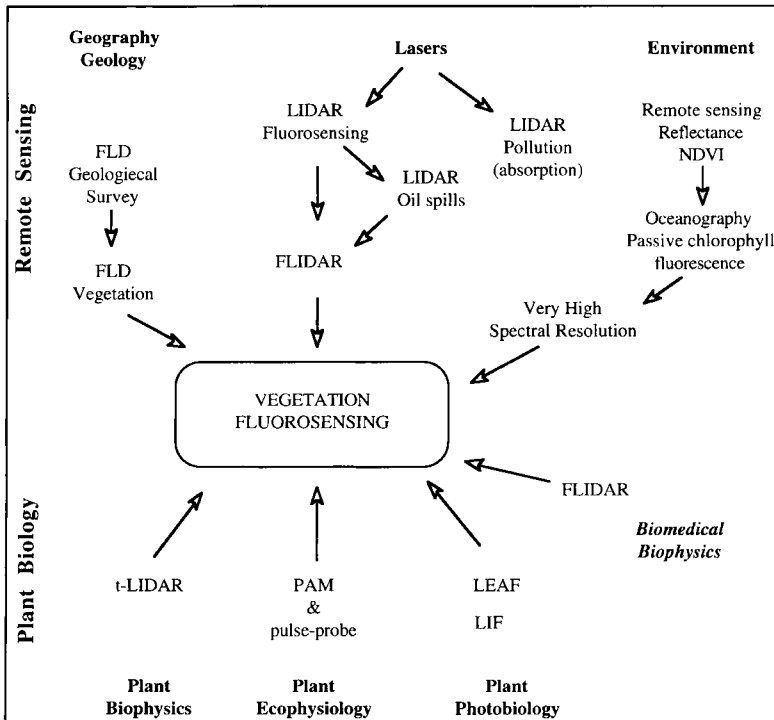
Geography
Geology

Lasers

Environment

Remote Sensing

LIDAR
Fluorosensing

LIDAR
Pollution
(absorption)

Remote sensing
Reflectance
NDVI

FLD
Geologiecal
Survey

LIDAR
Oil spills

FLD
Vegetation

FLIDAR

Oceanography
Passive chlorophyll
fluorescence

Very High
Spectral Resolution

VEGETATION
FLUOROSENSING

FLIDAR

Biomedical
Biophysics

Plant Biology

t-LIDAR

PAM
&
pulse-probe

LEAF
LIF

Plant
Biophysics

Plant
Ecophysiology

Plant
Photobiology